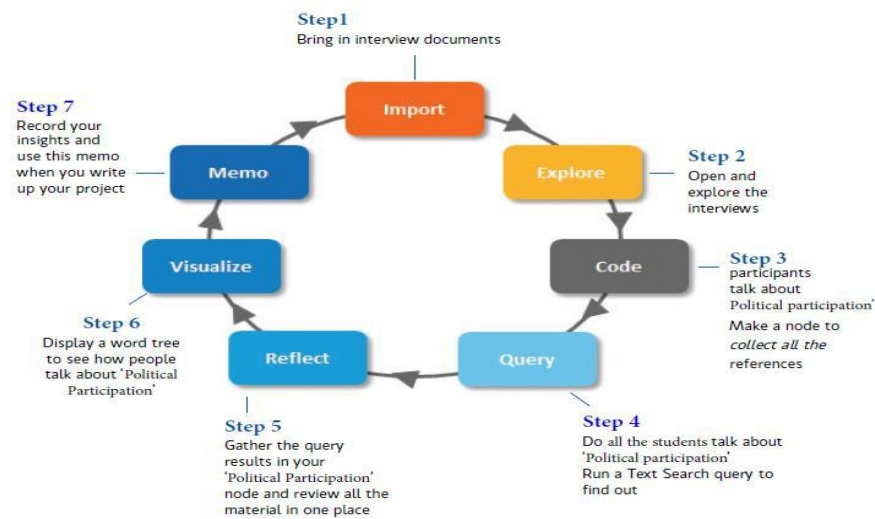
Step1
Bring in interview documents

Import

Explore

Step 2
Open and explore the interviews

Code

Step 3
participants talk about Political participation'
Make a node to collect all the references

Query

Step 4
Do all the students talk about 'Political participation'
Run a Text Search query to find out

Reflect

Step 5
Gather the query results in your 'Political Participation' node and review all the material in one place

Visualize

Step 6
Display a word tree to see how people talk about 'Political Participation'

Memo

Step 7
Record your insights and use this memo when you write up your project